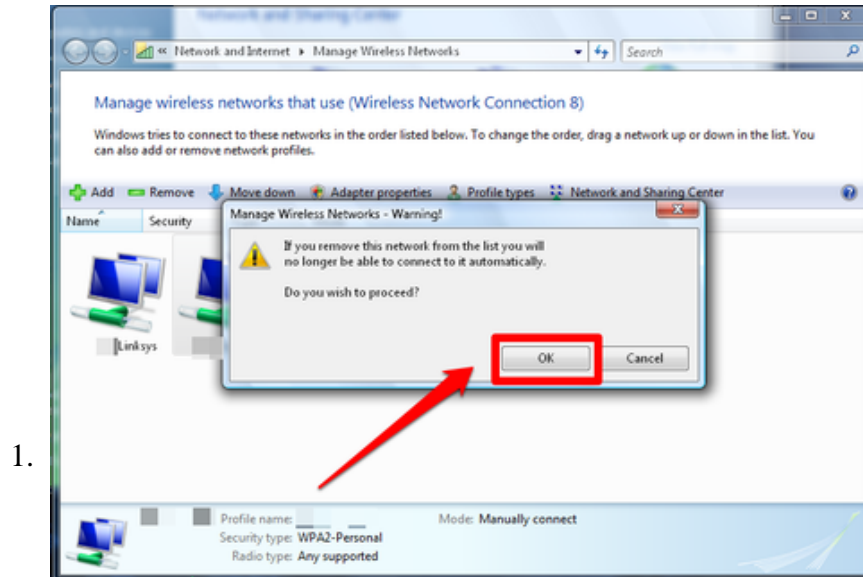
Network and Sharing Center

« Network and Internet ▸ Manage Wireless Networks

Search

Manage wireless networks that use (Wireless Network Connection 8)

Windows tries to connect to these networks in the order listed below. To change the order, drag a network up or down in the list. You can also add or remove network profiles.

Add Remove Move down Adapter properties Profile types Network and Sharing Center

Name Security

Manage Wireless Networks - Warning!

If you remove this network from the list you will no longer be able to connect to it automatically.

Do you wish to proceed?

OK Cancel

Linksys

1.

Profile name:
Security type: WPA2-Personal
Radio type: Any supported

Mode: Manually connect